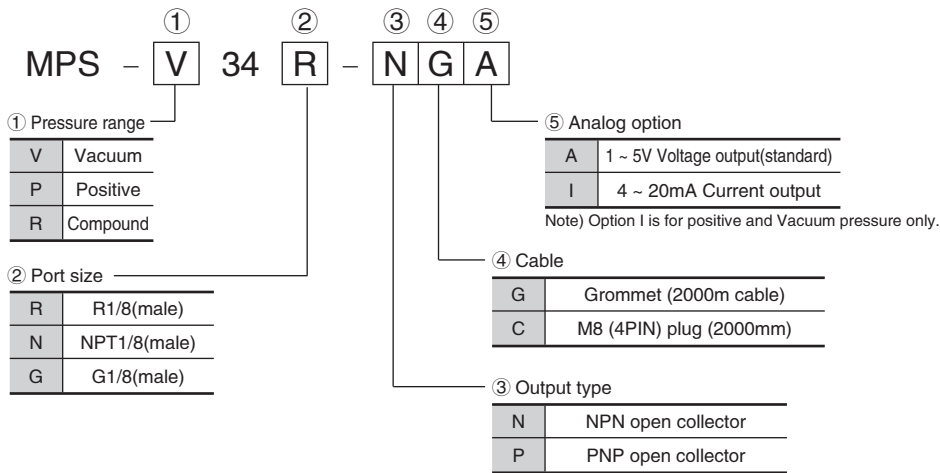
① ② ③ ④ ⑤

MPS – V 34 R – N G A

① Pressure range

| V | Vacuum |
|---|---|
| P | Positive |
| R | Compound |

② Port size

| R | R1/8(male) |
|---|---|
| N | NPT1/8(male) |
| G | G1/8(male) |

⑤ Analog option

| A | 1 ~ 5V Voltage output(standard) |
|---|---|
| I | 4 ~ 20mA Current output |

Note) Option I is for positive and Vacuum pressure only.

④ Cable

| G | Grommet (2000m cable) |
|---|---|
| C | M8 (4PIN) plug (2000mm) |

③ Output type

| N | NPN open collector |
|---|---|
| P | PNP open collector |